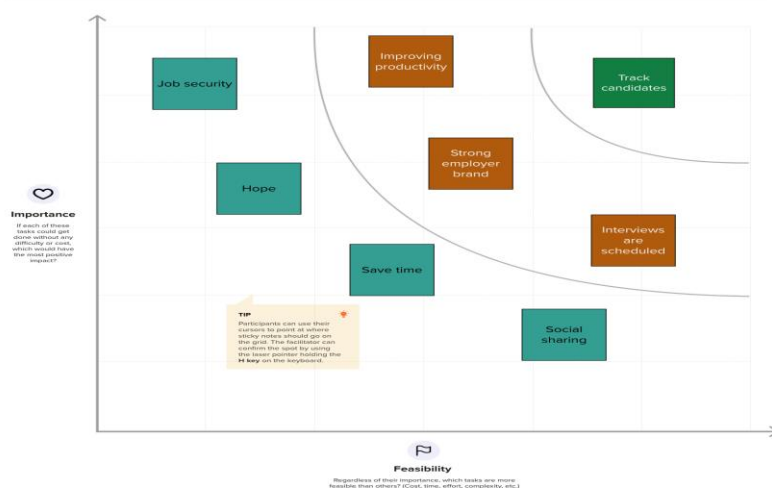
Importance

If each of these tasks could get done without any difficulty or cost, which would have the most positive impact?

Job security

Improving productivity

Track candidates

Strong employer brand

Hope

Interviews are scheduled

Save time

TIP

Participants can use their cursors to point at where sticky notes should go on the grid. The facilitator can confirm the spot by using the laser pointer holding the H key on the keyboard.

Social sharing

Feasibility

Regardless of their importance, which tasks are more feasible than others? (Cost, time, effort, complexity, etc.)